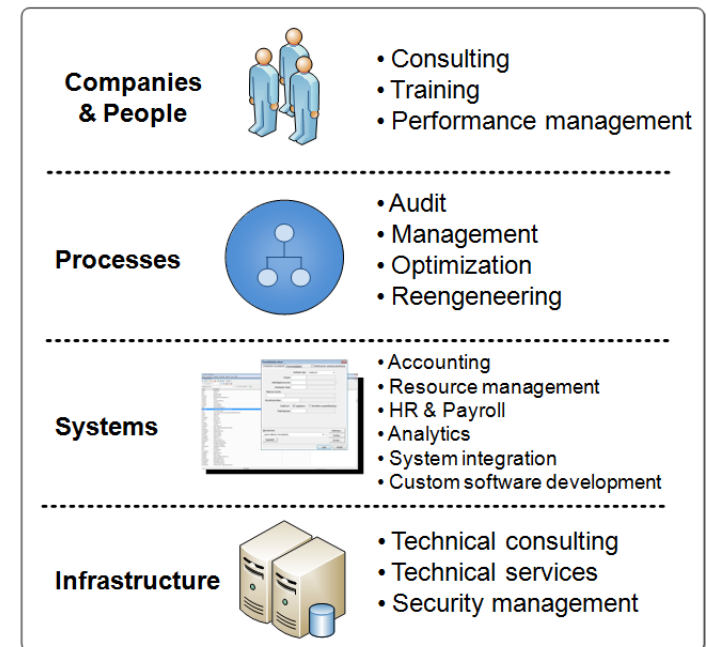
Companies & People

• Consulting
• Training
• Performance management

Processes

• Audit
• Management
• Optimization
• Reengeneering

Systems

• Accounting
• Resource management
• HR & Payroll
• Analytics
• System integration
• Custom software development

Infrastructure

• Technical consulting
• Technical services
• Security management